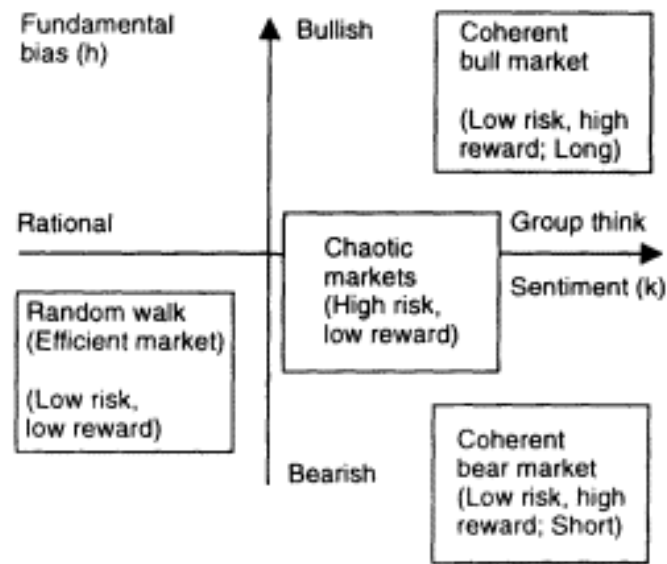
Fundamental bias (h)

Bullish

Coherent bull market

(Low risk, high reward; Long)

Rational

Group think

Chaotic markets (High risk, low reward)

Sentiment (k)

Random walk (Efficient market)

(Low risk, low reward)

Coherent bear market (Low risk, high reward; Short)

Bearish